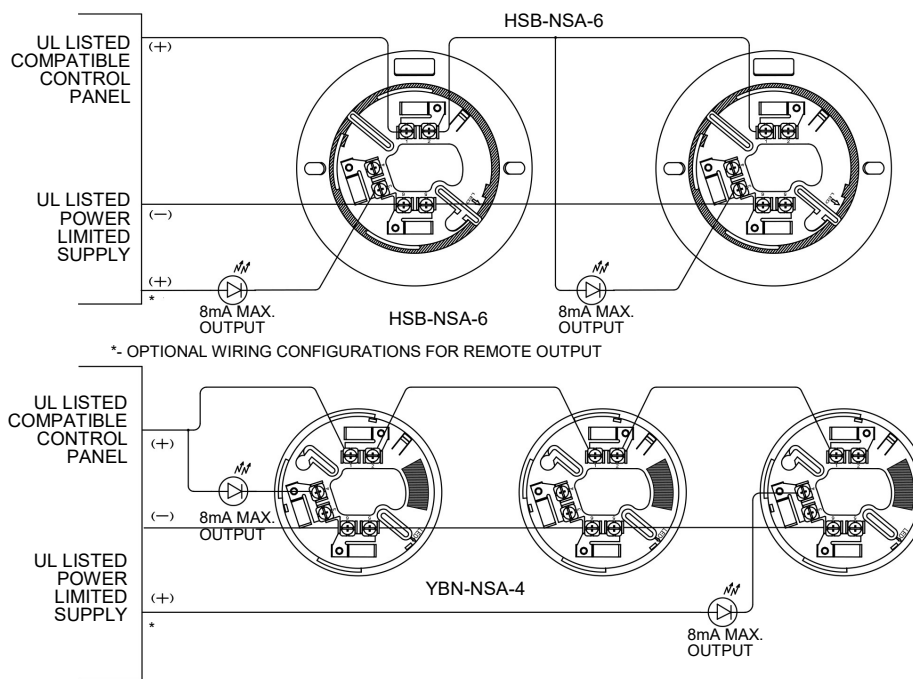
UL LISTED COMPATIBLE CONTROL PANEL

(+)

HSB-NSA-6

UL LISTED POWER LIMITED SUPPLY

(−)

(+)

*

8mA MAX. OUTPUT

HSB-NSA-6

8mA MAX. OUTPUT

*- OPTIONAL WIRING CONFIGURATIONS FOR REMOTE OUTPUT

UL LISTED COMPATIBLE CONTROL PANEL

(+)

8mA MAX. OUTPUT

(−)

UL LISTED POWER LIMITED SUPPLY

(+)

*

YBN-NSA-4

8mA MAX. OUTPUT